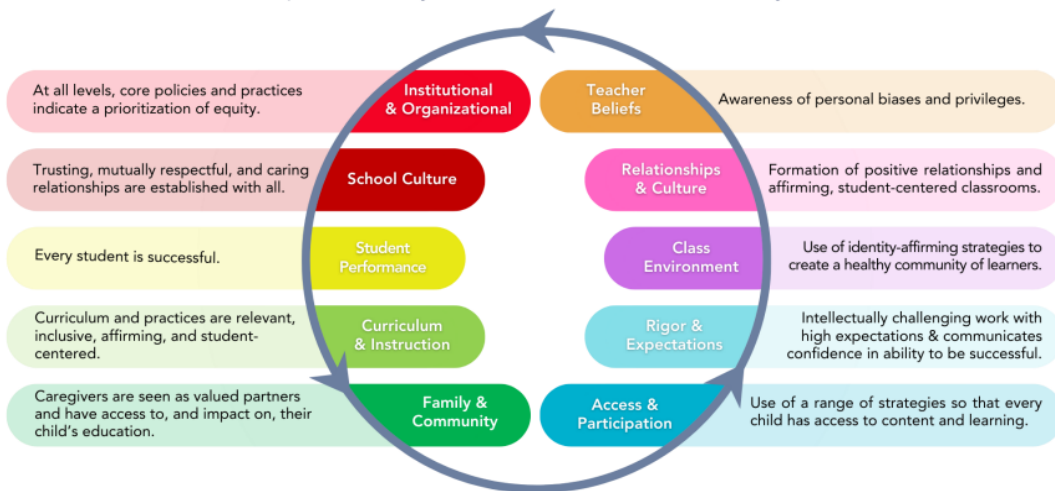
At all levels, core policies and practices indicate a prioritization of equity.

Institutional & Organizational

Trusting, mutually respectful, and caring relationships are established with all.

School Culture

Every student is successful.

Student Performance

Curriculum and practices are relevant, inclusive, affirming, and student-centered.

Curriculum & Instruction

Caregivers are seen as valued partners and have access to, and impact on, their child's education.

Family & Community

Teacher Beliefs

Awareness of personal biases and privileges.

Relationships & Culture

Formation of positive relationships and affirming, student-centered classrooms.

Class Environment

Use of identity-affirming strategies to create a healthy community of learners.

Rigor & Expectations

Intellectually challenging work with high expectations & communicates confidence in ability to be successful.

Access & Participation

Use of a range of strategies so that every child has access to content and learning.